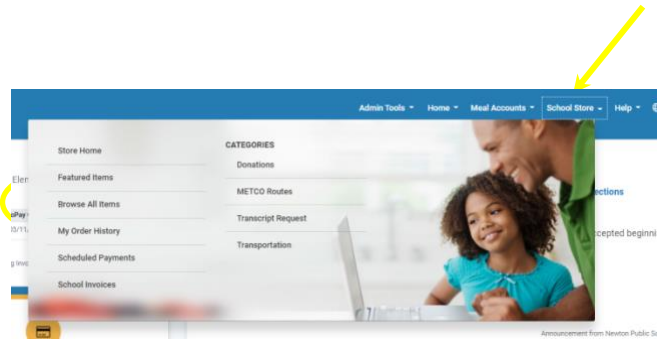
Admin Tools ▾ Home ▾ Meal Accounts ▾ School Store ▾ Help ▾

Store Home

Featured Items

Browse All Items

My Order History

Scheduled Payments

School Invoices

CATEGORIES

Donations

METCO Routes

Transcript Request

Transportation

Ele

Pay

0/11

g Invo

ections

ccepted beginni

Announcement from Newton Public S